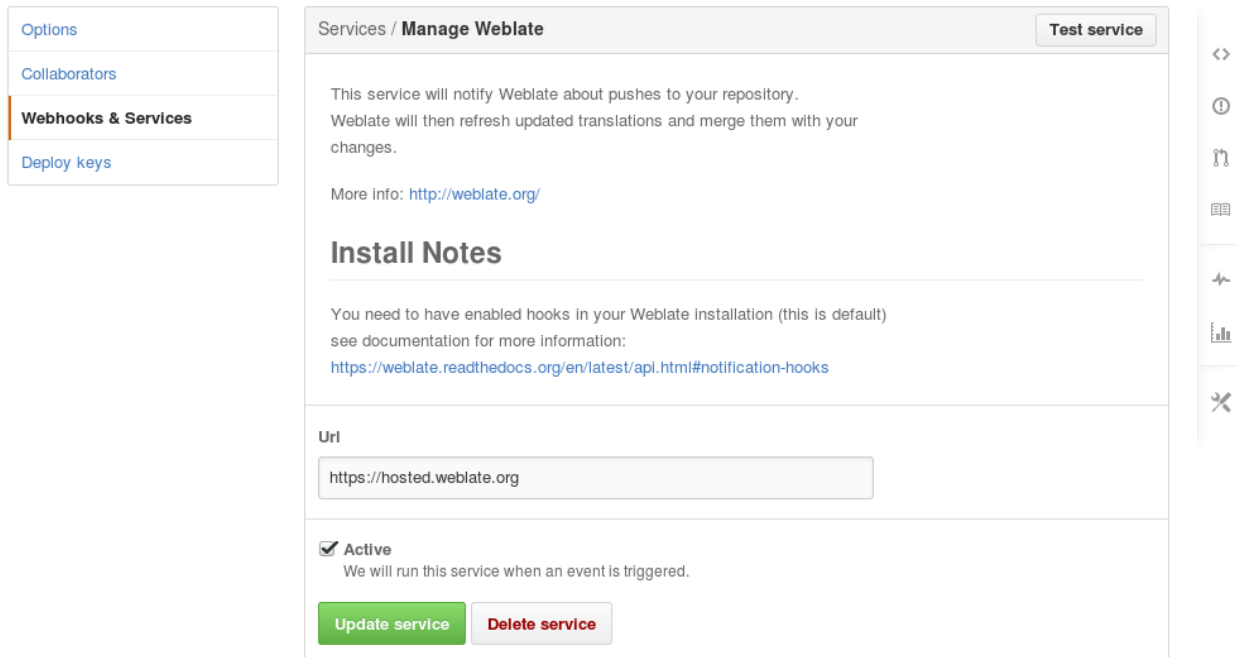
Options
Collaborators
Webhooks & Services
Deploy keys

Services / Manage Weblate

Test service

This service will notify Weblate about pushes to your repository. Weblate will then refresh updated translations and merge them with your changes.

More info: http://weblate.org/

Install Notes

You need to have enabled hooks in your Weblate installation (this is default) see documentation for more information: https://weblate.readthedocs.org/en/latest/api.html#notification-hooks

Url

https://hosted.weblate.org

Active
We will run this service when an event is triggered.

Update service
Delete service